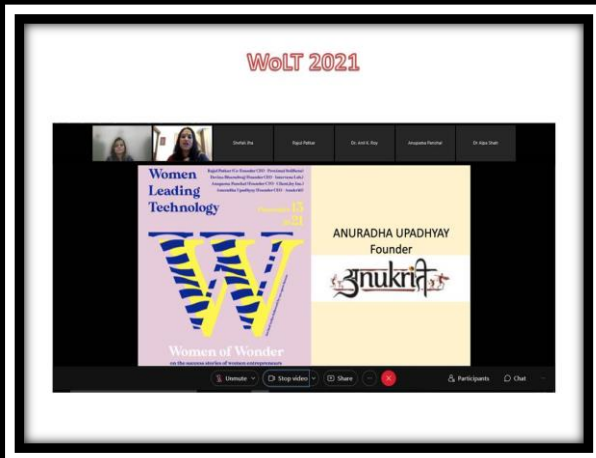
WoLT 2021

Shefali Jha

Rajni Pathan

Dr. Anil K. Roy

Anupama Panchal

Dr. Alpa Shah

Women Leading Technology

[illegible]

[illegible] 13 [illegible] 21

W

Women of Wonder

on the success stories of women entrepreneurs

ANURADHA UPADHYAY

Founder

अnukriti

Unmute

Stop video

Share

Participants

Chat